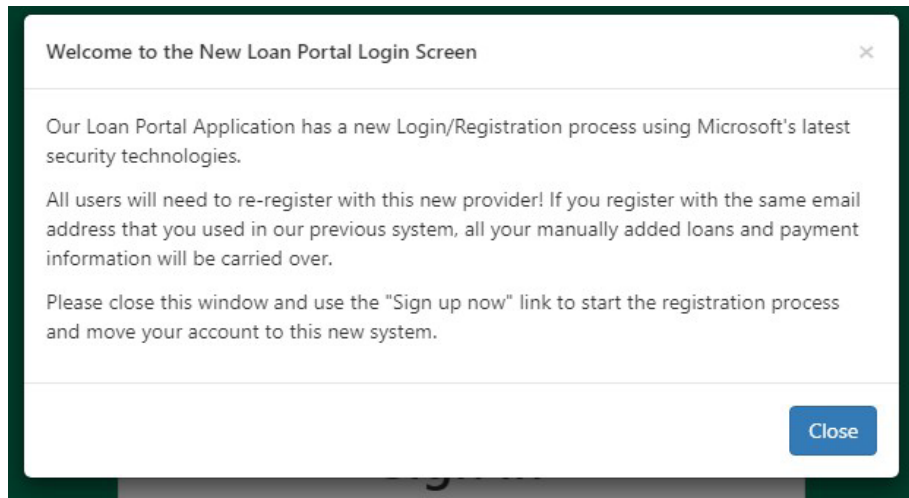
Welcome to the New Loan Portal Login Screen

×

Our Loan Portal Application has a new Login/Registration process using Microsoft's latest security technologies.

All users will need to re-register with this new provider! If you register with the same email address that you used in our previous system, all your manually added loans and payment information will be carried over.

Please close this window and use the "Sign up now" link to start the registration process and move your account to this new system.

Close

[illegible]